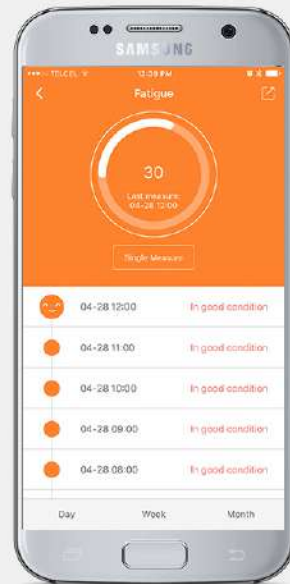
SAMSUNG

TELCEL
12:09 PM

Fatigue

30
Last measure:
04-28 12:00

Single Measure

04-28 12:00 In good condition
04-28 11:00 In good condition
04-28 10:00 In good condition
04-28 09:00 In good condition
04-28 08:00 In good condition

Day
Week
Month